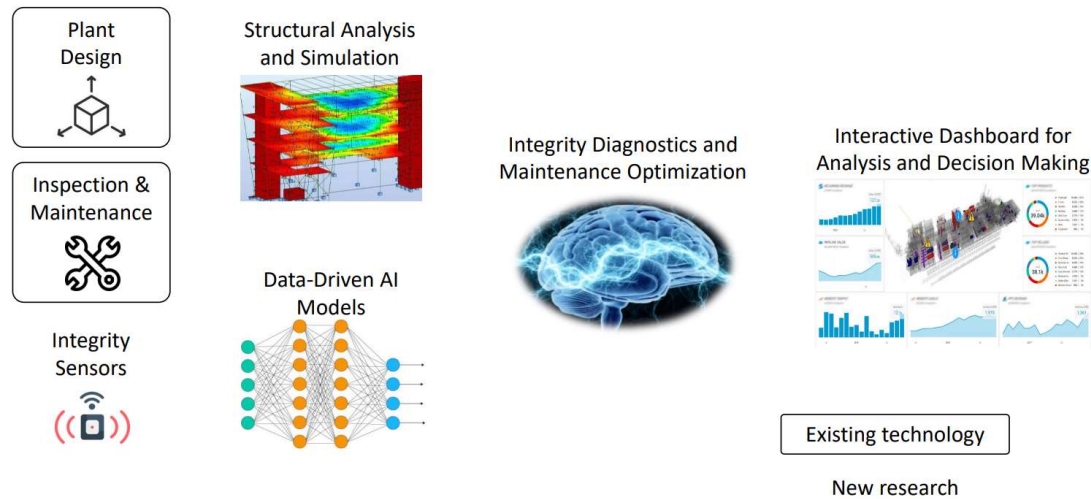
Plant Design

Inspection & Maintenance

Integrity Sensors

Structural Analysis and Simulation

Data-Driven AI Models

Integrity Diagnostics and Maintenance Optimization

Interactive Dashboard for Analysis and Decision Making

Existing technology

New research